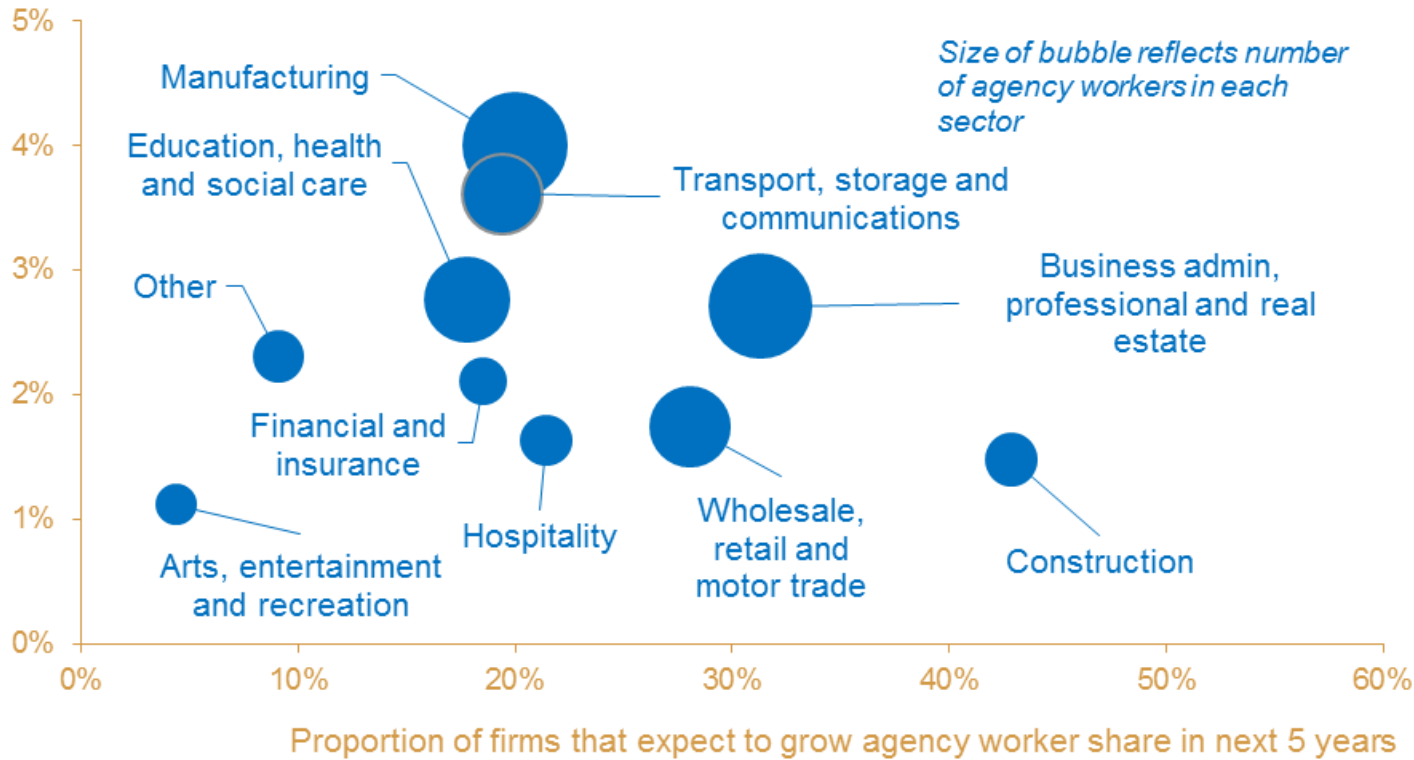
5%
4%
3%
2%
1%
0%

Size of bubble reflects number of agency workers in each sector

Manufacturing
Education, health and social care
Transport, storage and communications
Other
Business admin, professional and real estate
Financial and insurance
Hospitality
Wholesale, retail and motor trade
Construction
Arts, entertainment and recreation

0%
10%
20%
30%
40%
50%
60%

Proportion of firms that expect to grow agency worker share in next 5 years